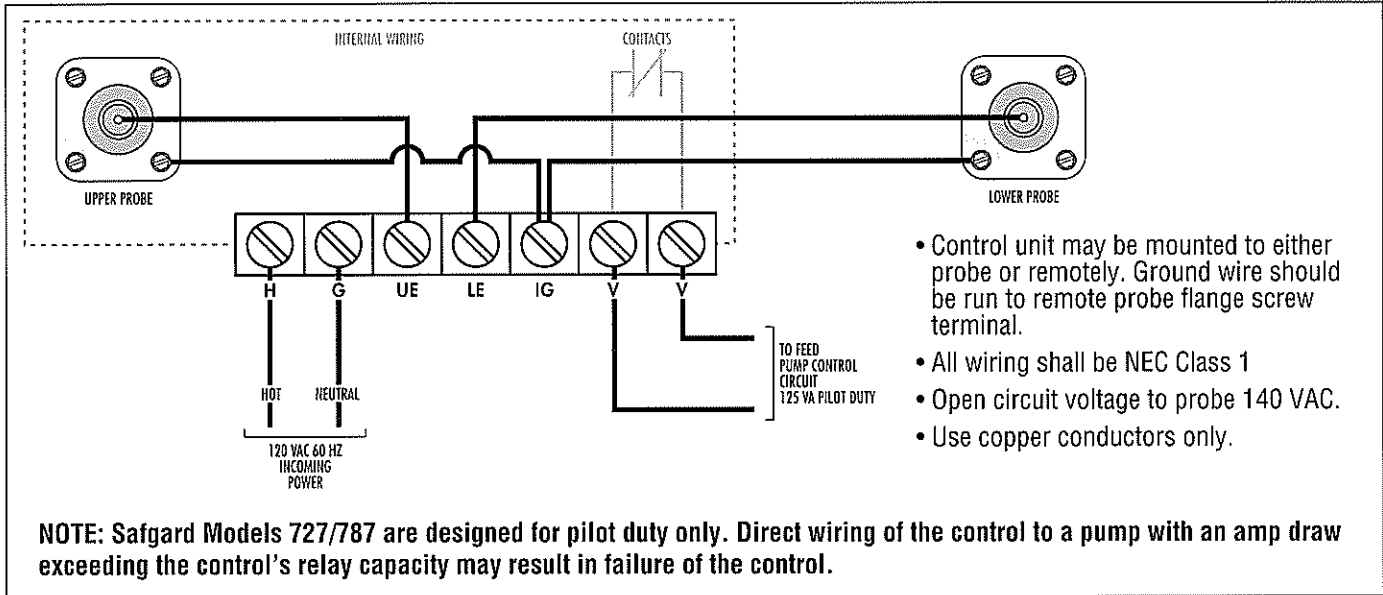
INTERNAL WIRING

CONTACTS

UPPER PROBE

LOWER PROBE

H G UE LE IG V V

HOT NEUTRAL

120 VAC 60 HZ INCOMING POWER

TO FEED PUMP CONTROL CIRCUIT 125 VA PILOT DUTY

• Control unit may be mounted to either probe or remotely. Ground wire should be run to remote probe flange screw terminal.

• All wiring shall be NEC Class 1

• Open circuit voltage to probe 140 VAC.

• Use copper conductors only.

NOTE: Safgard Models 727/787 are designed for pilot duty only. Direct wiring of the control to a pump with an amp draw exceeding the control's relay capacity may result in failure of the control.